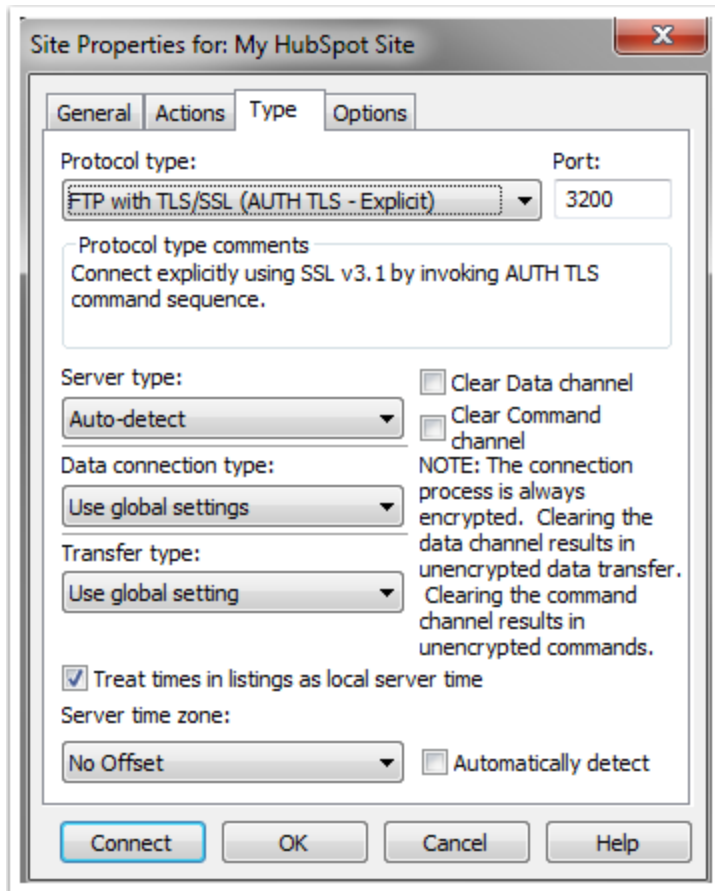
Site Properties for: My HubSpot Site

General Actions Type Options

Protocol type:
FTP with TLS/SSL (AUTH TLS - Explicit)

Port:
3200

Protocol type comments
Connect explicitly using SSL v3.1 by invoking AUTH TLS command sequence.

Server type:
Auto-detect

Clear Data channel

Clear Command channel

Data connection type:
Use global settings

NOTE: The connection process is always encrypted. Clearing the data channel results in unencrypted data transfer. Clearing the command channel results in unencrypted commands.

Transfer type:
Use global setting

Treat times in listings as local server time

Server time zone:
No Offset

Automatically detect

Connect OK Cancel Help